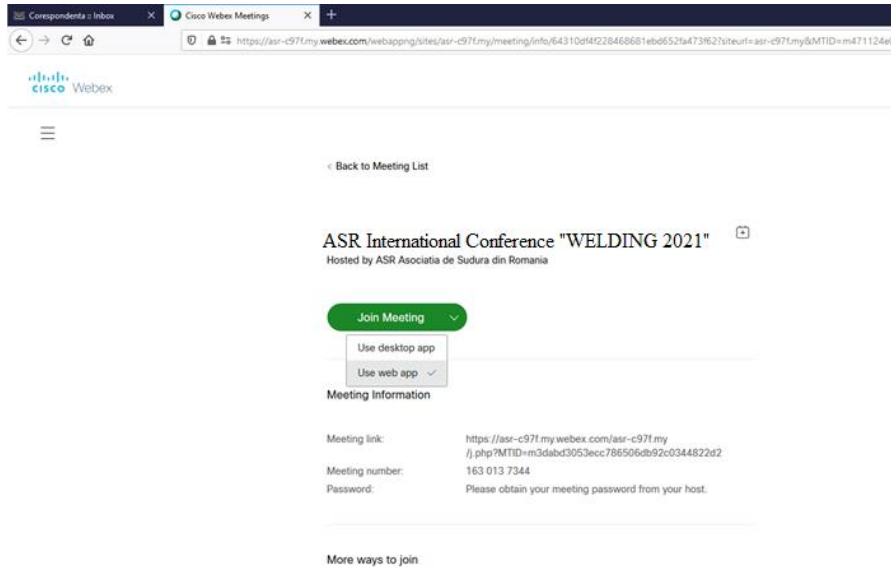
Corespondenta :: Inbox
Cisco Webex Meetings
https://asr-c97f.my.webex.com/webappng/sites/asr-c97f.my/meeting/info/64310df4f228468681ebd652fa473f62?siteurl=asr-c97f.my&MTID=m471124e

cisco Webex

< Back to Meeting List

ASR International Conference "WELDING 2021"
Hosted by ASR Asociatia de Sudura din Romania

Join Meeting
Use desktop app
Use web app

Meeting Information

Meeting link: https://asr-c97f.my.webex.com/asr-c97f.my/j.php?MTID=m3dabd3053ecc786506db92c0344822d2
Meeting number: 163 013 7344
Password: Please obtain your meeting password from your host.

More ways to join